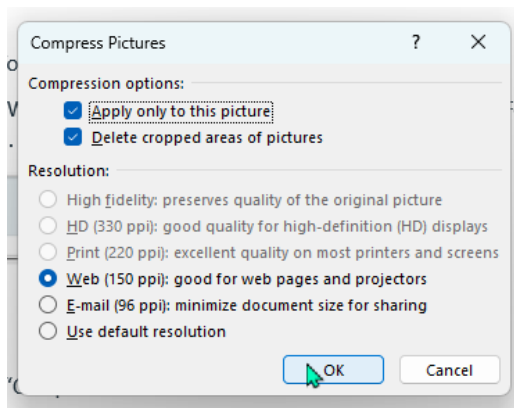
Compress Pictures ? ✕

Compression options:

Apply only to this picture

Delete cropped areas of pictures

Resolution:

High fidelity: preserves quality of the original picture

HD (330 ppi): good quality for high-definition (HD) displays

Print (220 ppi): excellent quality on most printers and screens

Web (150 ppi): good for web pages and projectors

E-mail (96 ppi): minimize document size for sharing

Use default resolution

OK Cancel